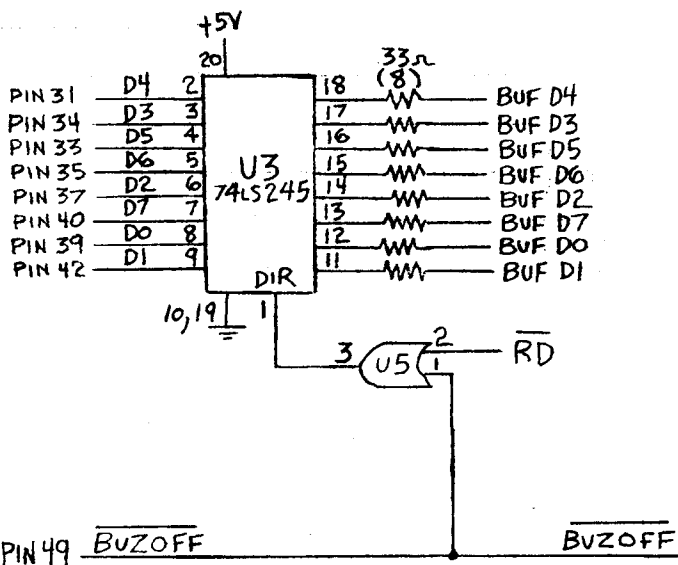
+5V

20

33Ω
(8)

PIN 31 D4 2
PIN 34 D3 3
PIN 33 D5 4
PIN 35 D6 5
PIN 37 D2 6
PIN 40 D7 7
PIN 39 D0 8
PIN 42 D1 9

U3
74LS245

18 BUF D4
17 BUF D3
16 BUF D5
15 BUF D6
14 BUF D2
13 BUF D7
12 BUF D0
11 BUF D1

DIR

10,19

1

3

U5

2

1

$\overline{RD}$

PIN 49 $\overline{BUZOFF}$

$\overline{BUZOFF}$